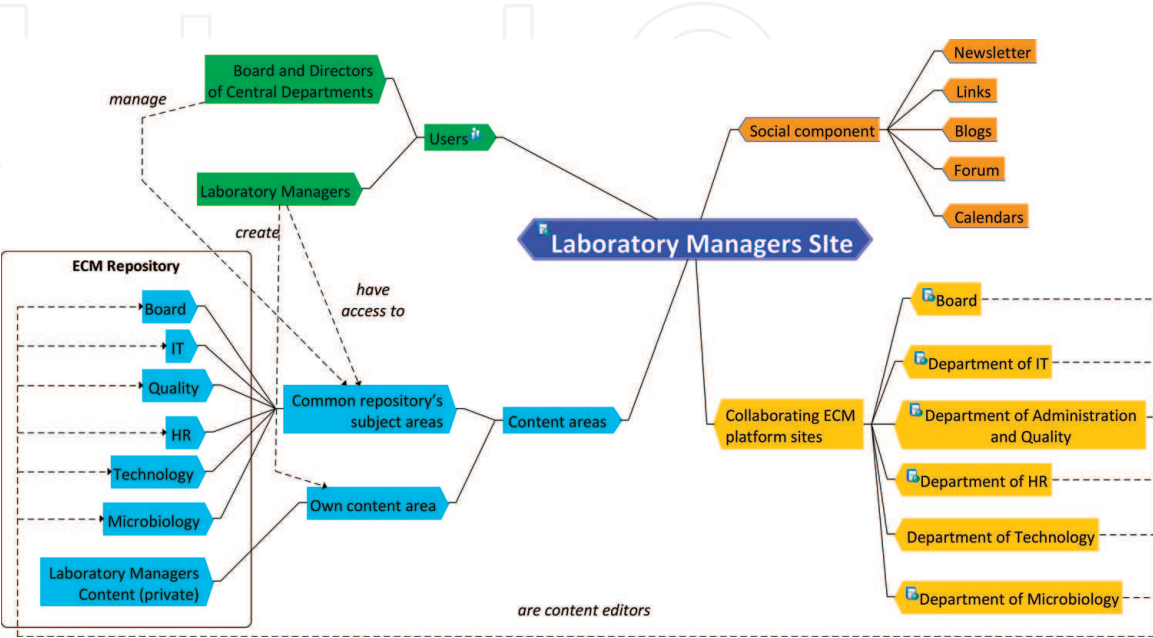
Board and Directors of Central Departments

manage

Users

Laboratory Managers

create

have access to

Newsletter

Links

Social component

Blogs

Forum

Calendars

Laboratory Managers SIte

ECM Repository

Board

IT

Quality

HR

Technology

Microbiology

Laboratory Managers Content (private)

Common repository's subject areas

Own content area

Content areas

Board

Department of IT

Collaborating ECM platform sites

Department of Administration and Quality

Department of HR

Department of Technology

Department of Microbiology

are content editors